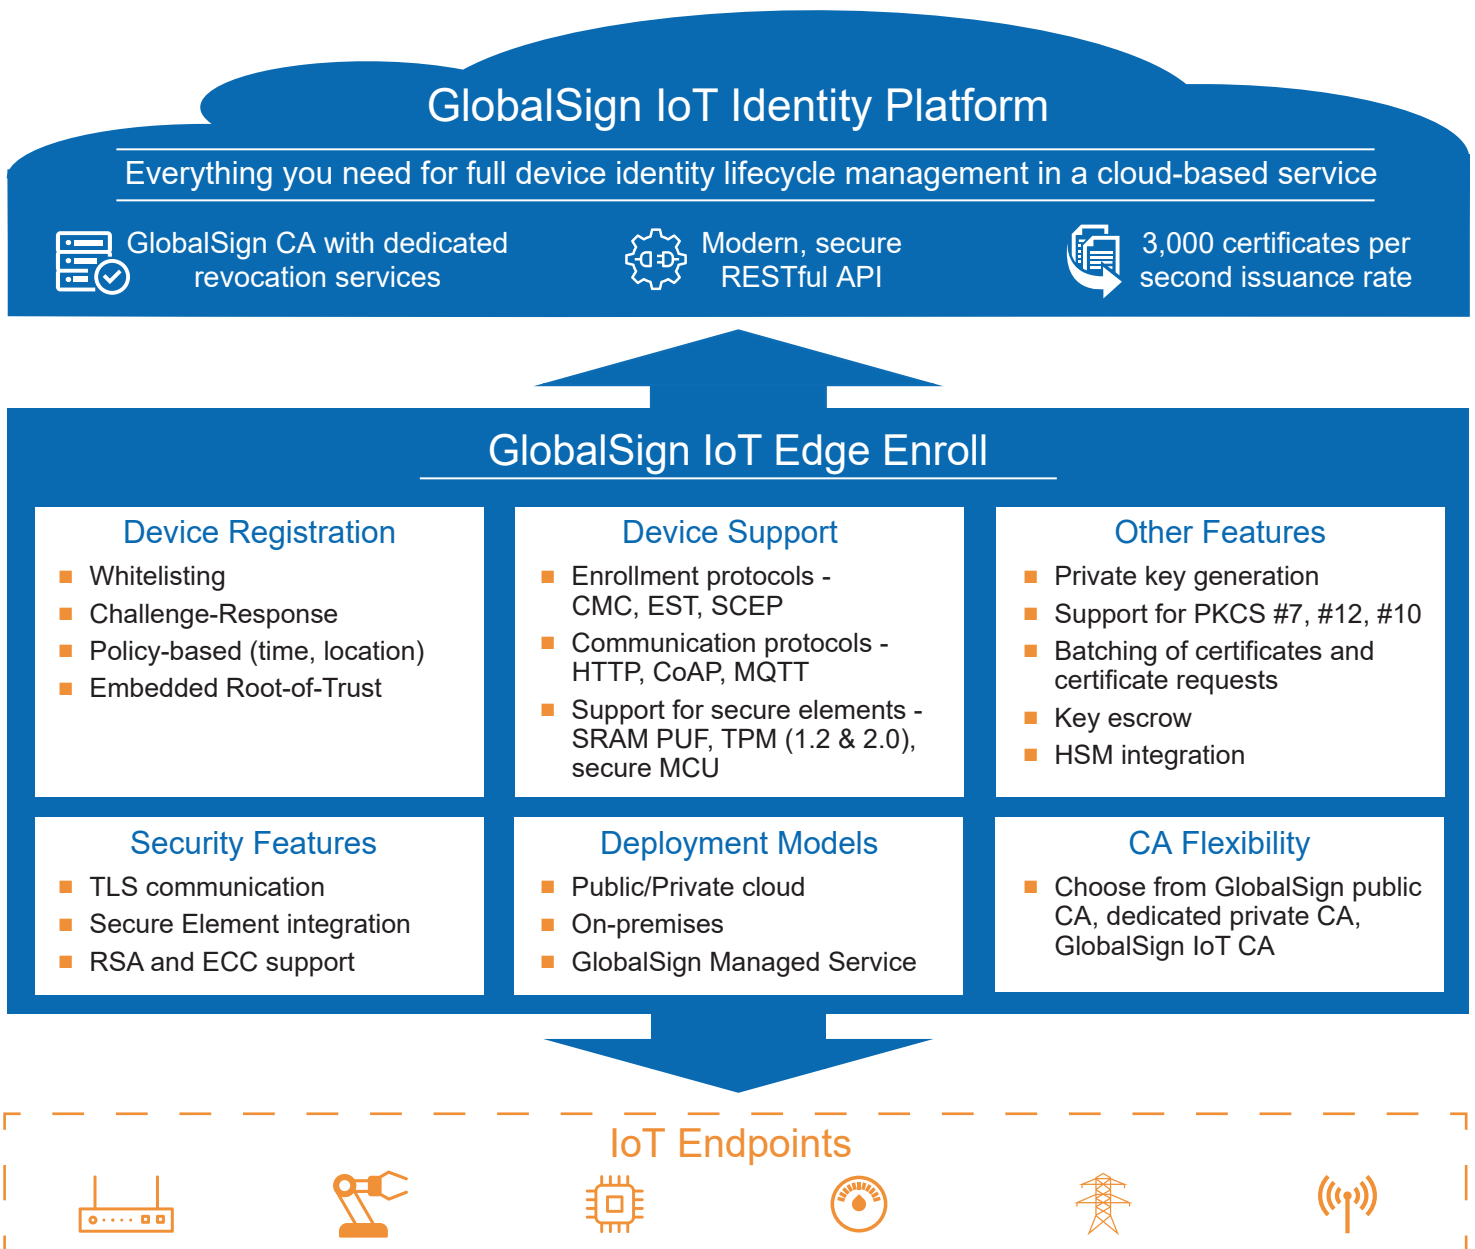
GlobalSign IoT Identity Platform

Everything you need for full device identity lifecycle management in a cloud-based service

GlobalSign CA with dedicated revocation services

Modern, secure RESTful API

3,000 certificates per second issuance rate

GlobalSign IoT Edge Enroll

Device Registration
- Whitelisting
- Challenge-Response
- Policy-based (time, location)
- Embedded Root-of-Trust

Device Support
- Enrollment protocols - CMC, EST, SCEP
- Communication protocols - HTTP, CoAP, MQTT
- Support for secure elements - SRAM PUF, TPM (1.2 & 2.0), secure MCU

Other Features
- Private key generation
- Support for PKCS #7, #12, #10
- Batching of certificates and certificate requests
- Key escrow
- HSM integration

Security Features
- TLS communication
- Secure Element integration
- RSA and ECC support

Deployment Models
- Public/Private cloud
- On-premises
- GlobalSign Managed Service

CA Flexibility
- Choose from GlobalSign public CA, dedicated private CA, GlobalSign IoT CA

IoT Endpoints